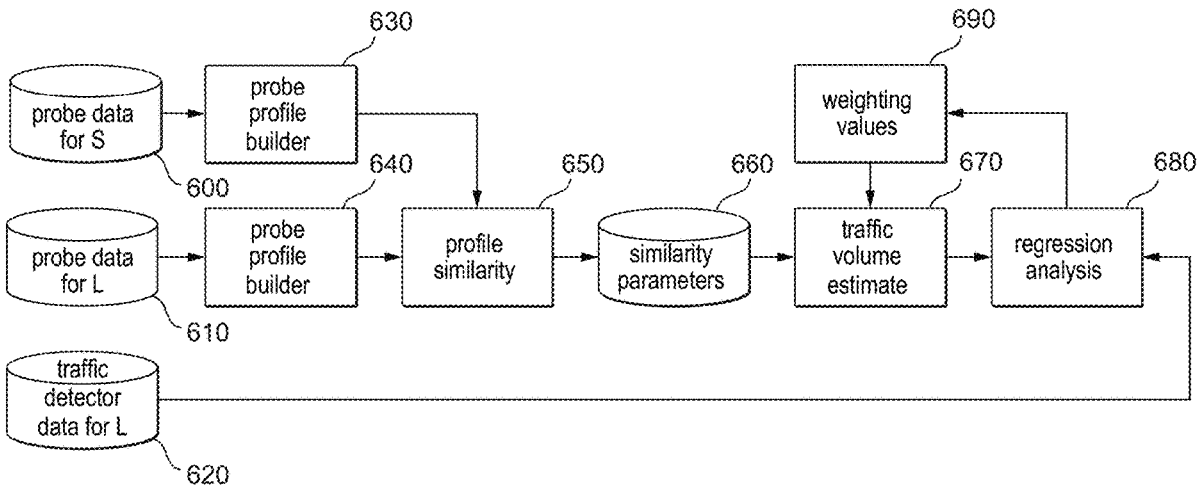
630

690

probe data for S

probe profile builder

weighting values

600

640

650

660

670

680

probe data for L

probe profile builder

profile similarity

similarity parameters

traffic volume estimate

regression analysis

610

traffic detector data for L

620